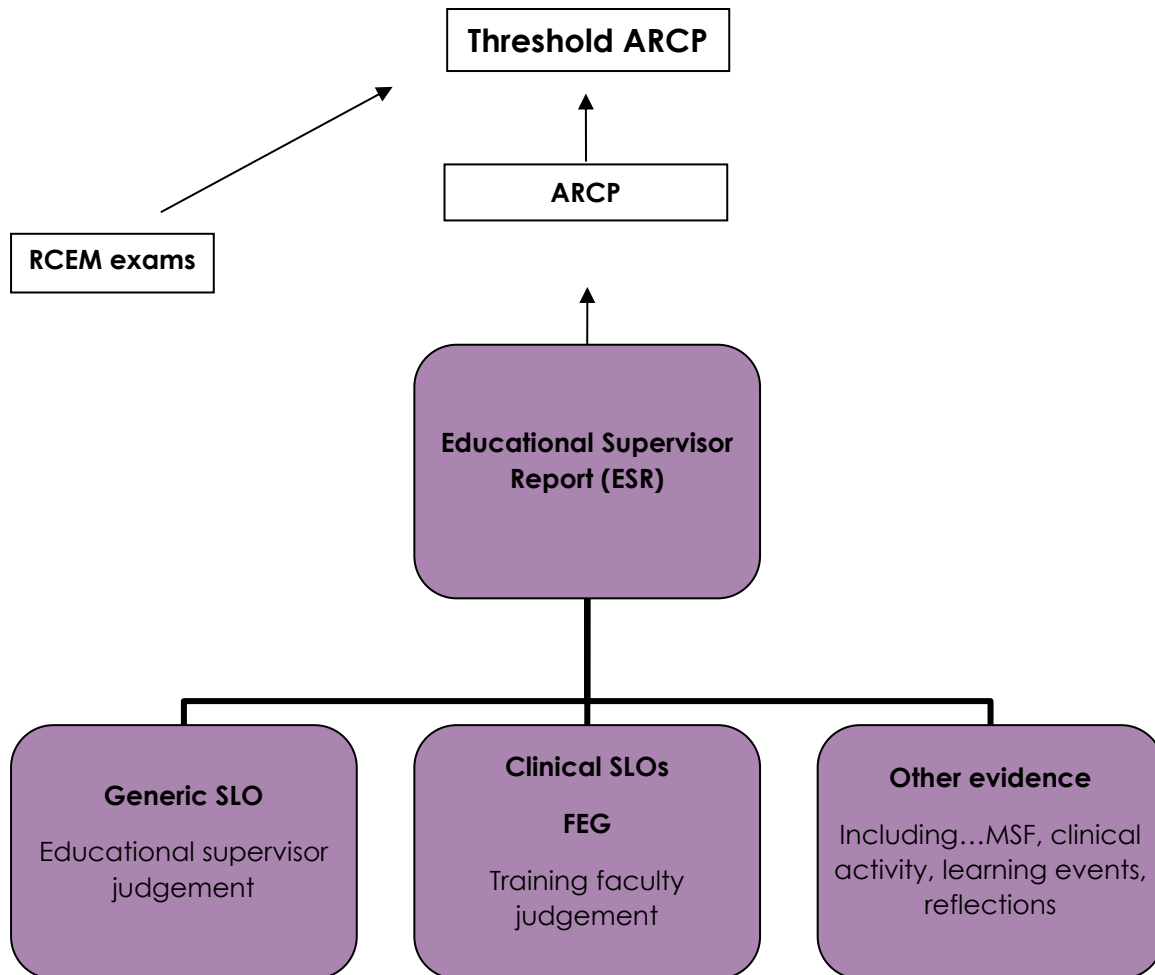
Threshold ARCP

ARCP

RCEM exams

Educational Supervisor Report (ESR)

Generic SLO

Educational supervisor judgement

Clinical SLOs

FEG

Training faculty judgement

Other evidence

Including…MSF, clinical activity, learning events, reflections